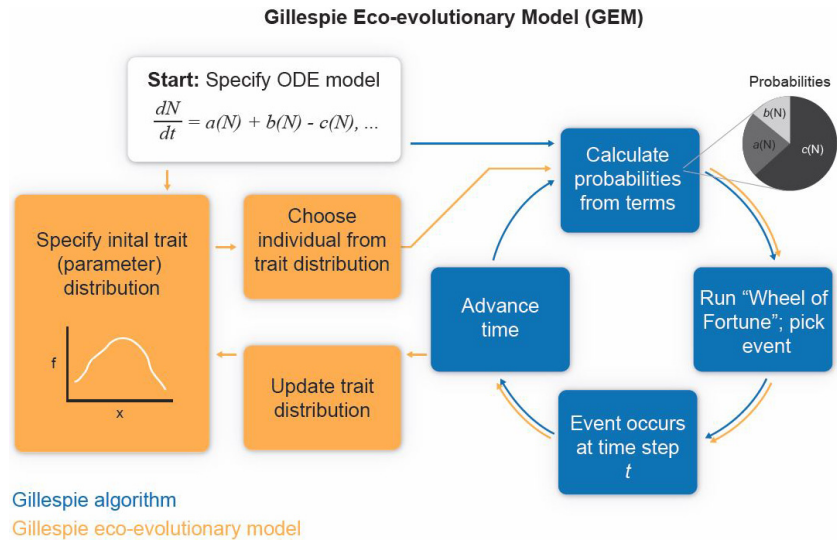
Gillespie Eco-evolutionary Model (GEM)

Start: Specify ODE model

$\frac{dN}{dt} = a(N) + b(N) - c(N), ...$

Probabilities

b(N)

a(N)

c(N)

Calculate probabilities from terms

Specify inital trait (parameter) distribution

f

x

Choose individual from trait distribution

Advance time

Run “Wheel of Fortune”; pick event

Update trait distribution

Event occurs at time step $t$

Gillespie algorithm

Gillespie eco-evolutionary model